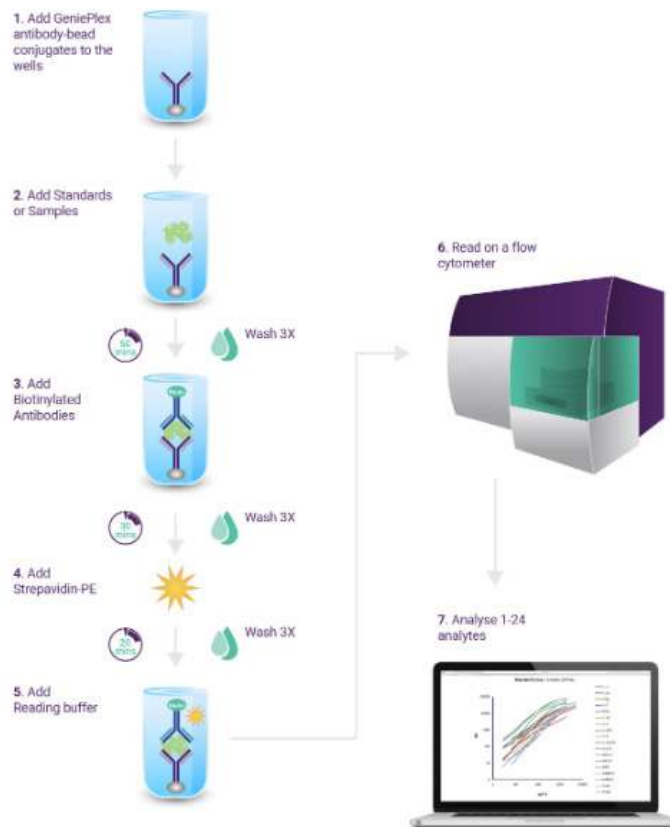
1. Add GeniePlex antibody-bead conjugates to the wells

2. Add Standards or Samples

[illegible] mins

Wash 3X

3. Add Biotinylated Antibodies

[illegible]

30 mins

Wash 3X

4. Add Strepavidin-PE

20 mins

Wash 3X

5. Add Reading buffer

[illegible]

6. Read on a flow cytometer

7. Analyse 1-24 analytes

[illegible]